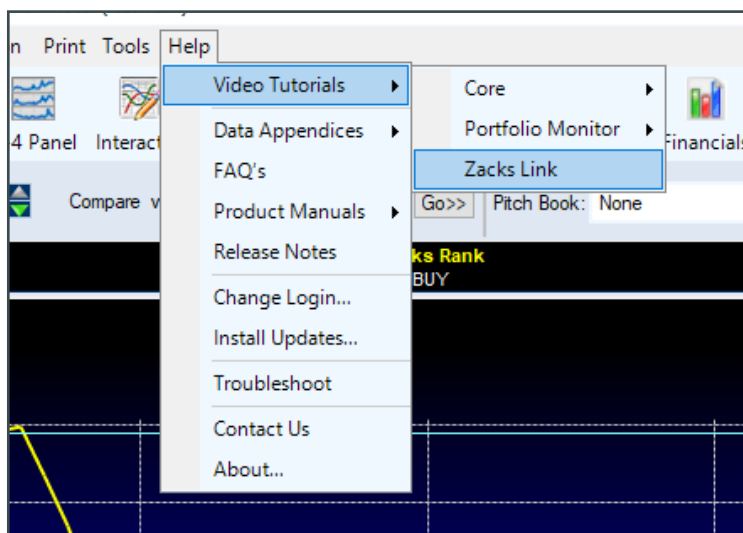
n Print Tools Help

4 Panel Interact

Video Tutorials
Data Appendices
FAQ's
Product Manuals
Release Notes
Change Login...
Install Updates...
Troubleshoot
Contact Us
About...

Core
Portfolio Monitor
Zacks Link

Financials

Compare v

Go>> Pitch Book: None

ks Rank
BUY